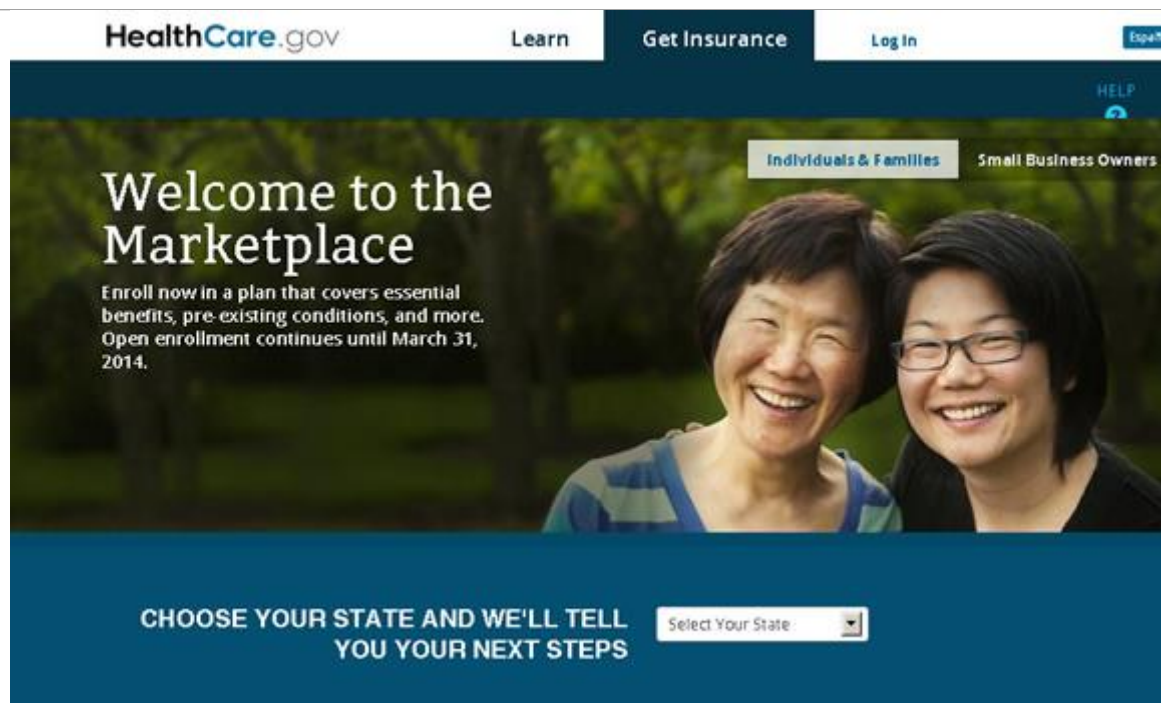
HealthCare.gov

Learn

Get Insurance

Log In

Españ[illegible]

HELP

Individuals & Families

Small Business Owners

Welcome to the Marketplace

Enroll now in a plan that covers essential benefits, pre-existing conditions, and more. Open enrollment continues until March 31, 2014.

CHOOSE YOUR STATE AND WE'LL TELL YOU YOUR NEXT STEPS

Select Your State